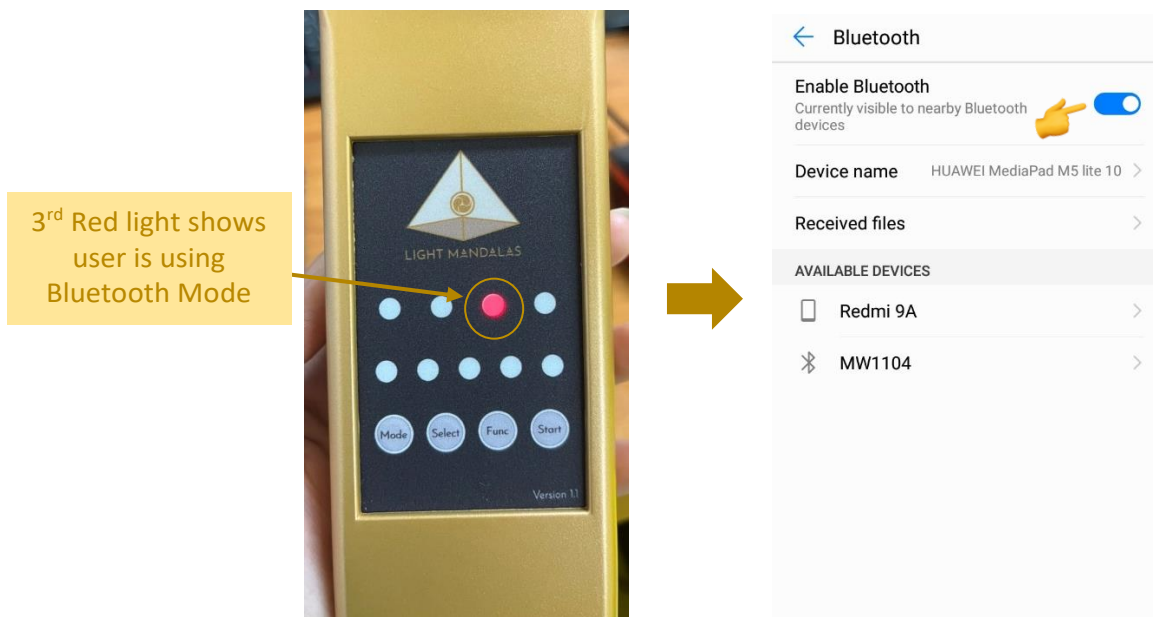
3$^{rd}$ Red light shows user is using Bluetooth Mode

LIGHT MANDALAS

Mode Select Func Start

Version 1.1

Bluetooth

Enable Bluetooth
Currently visible to nearby Bluetooth devices

Device name HUAWEI MediaPad M5 lite 10

Received files

AVAILABLE DEVICES

Redmi 9A

MW1104